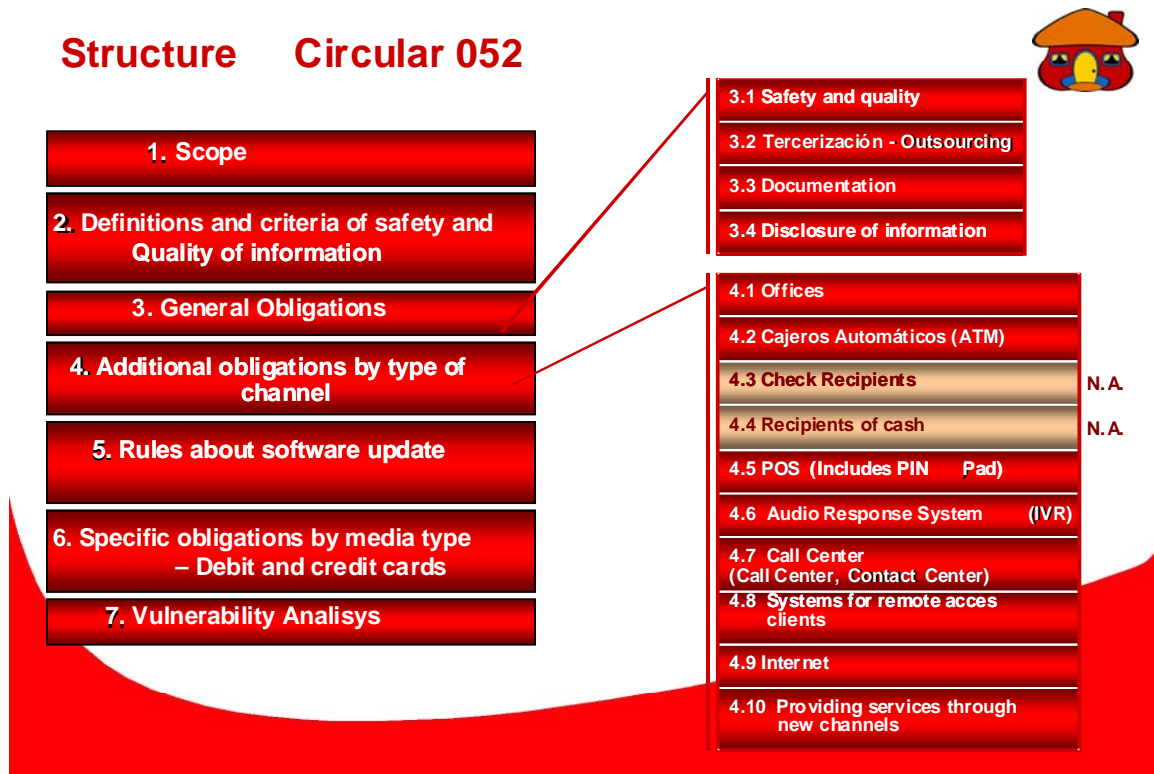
Structure Circular 052

1. Scope

2. Definitions and criteria of safety and Quality of information

3. General Obligations

4. Additional obligations by type of channel

5. Rules about software update

6. Specific obligations by media type – Debit and credit cards

7. Vulnerability Analisys

3.1 Safety and quality

3.2 Tercerización - Outsourcing

3.3 Documentation

3.4 Disclosure of information

4.1 Offices

4.2 Cajeros Automáticos (ATM)

4.3 Check Recipients N.A.

4.4 Recipients of cash N.A.

4.5 POS (Includes PIN Pad)

4.6 Audio Response System (IVR)

4.7 Call Center (Call Center, Contact Center)

4.8 Systems for remote acces clients

4.9 Internet

4.10 Providing services through new channels